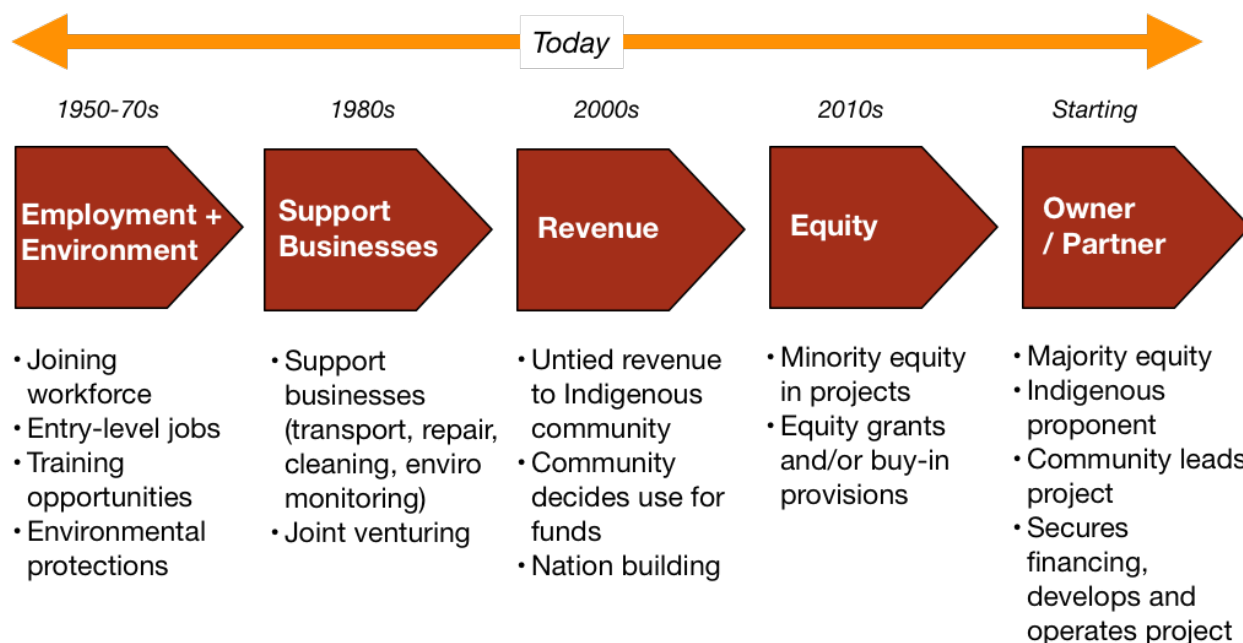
Today

1950-70s

Employment + Environment

• Joining workforce
• Entry-level jobs
• Training opportunities
• Environmental protections

1980s

Support Businesses

• Support businesses (transport, repair, cleaning, enviro monitoring)
• Joint venturing

2000s

Revenue

• Untied revenue to Indigenous community
• Community decides use for funds
• Nation building

2010s

Equity

• Minority equity in projects
• Equity grants and/or buy-in provisions

Starting

Owner / Partner

• Majority equity
• Indigenous proponent
• Community leads project
• Secures financing, develops and operates project